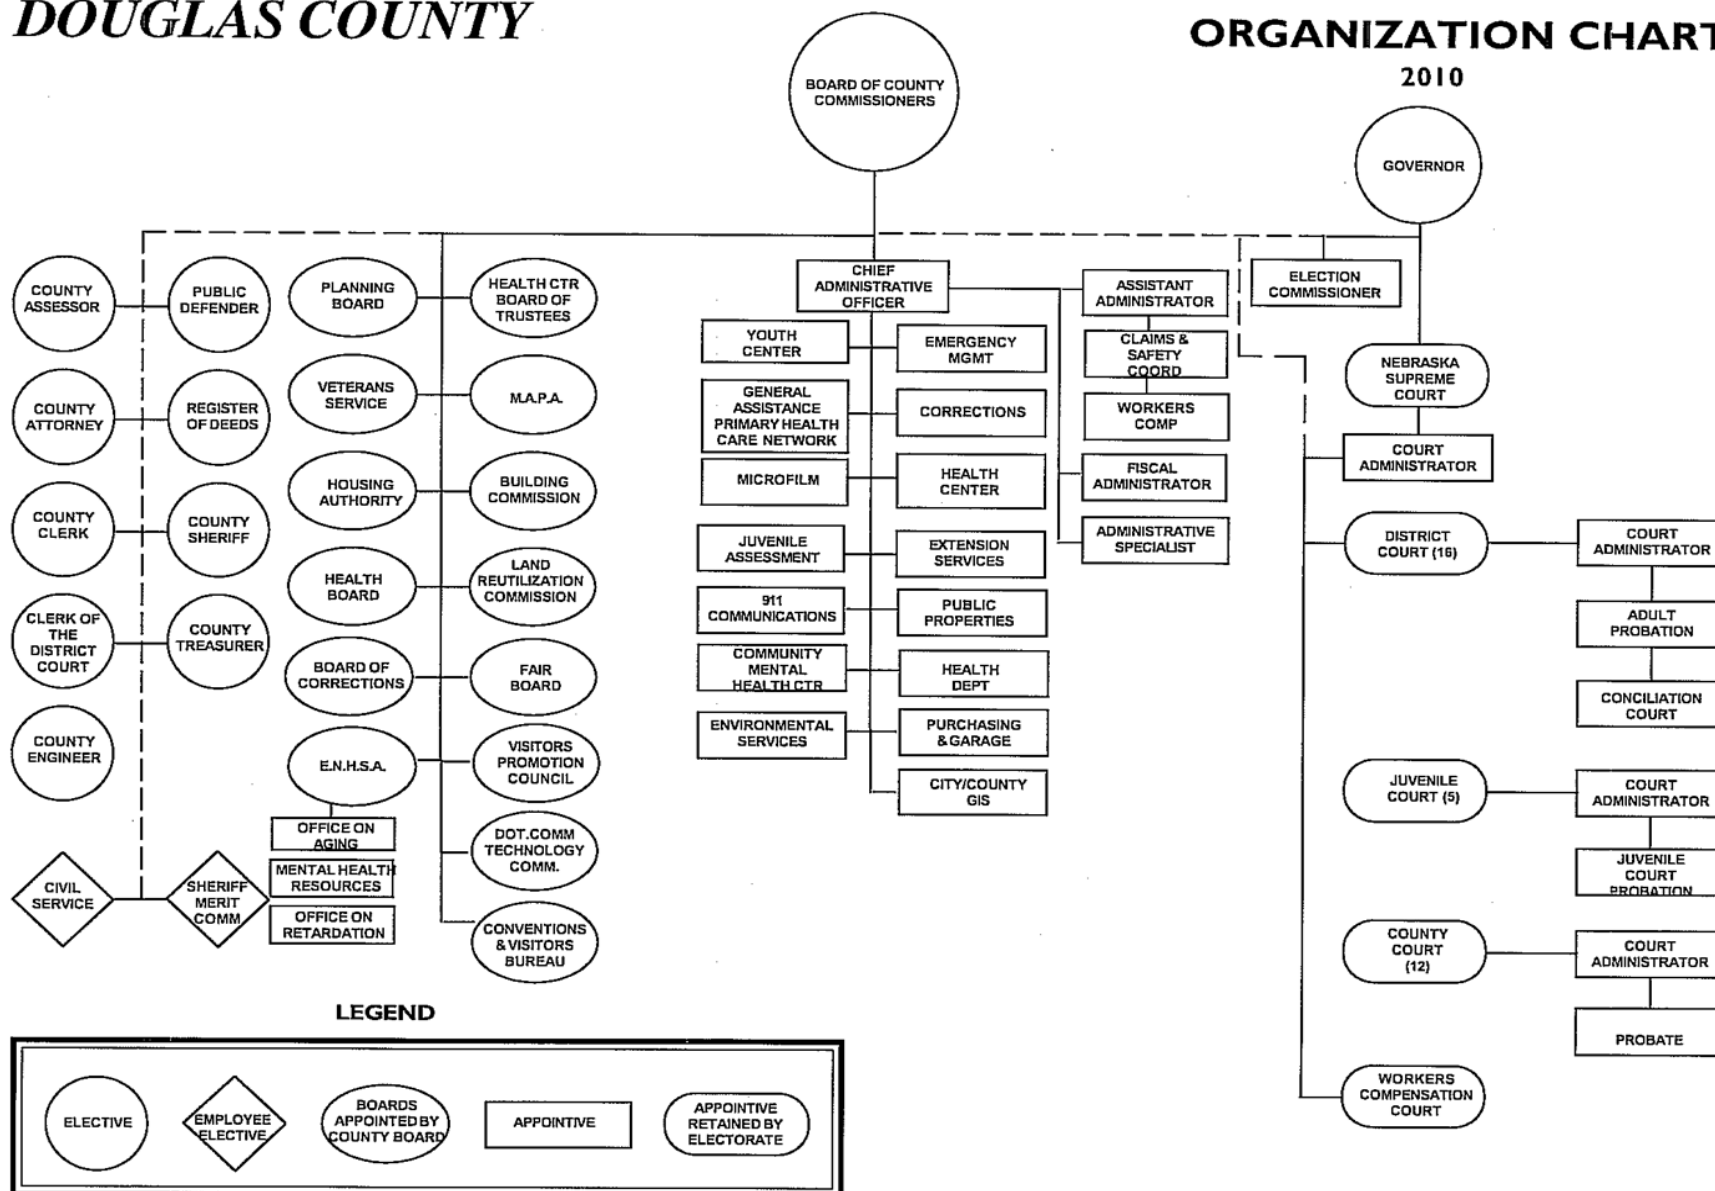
DOUGLAS COUNTY

ORGANIZATION CHART
2010

BOARD OF COUNTY COMMISSIONERS

GOVERNOR

COUNTY ASSESSOR
PUBLIC DEFENDER
PLANNING BOARD
HEALTH CTR BOARD OF TRUSTEES

COUNTY ATTORNEY
REGISTER OF DEEDS
VETERANS SERVICE
M.A.P.A.

COUNTY CLERK
COUNTY SHERIFF
HOUSING AUTHORITY
BUILDING COMMISSION

CLERK OF THE DISTRICT COURT
COUNTY TREASURER
HEALTH BOARD
LAND REUTILIZATION COMMISSION

BOARD OF CORRECTIONS
FAIR BOARD

COUNTY ENGINEER
E.N.H.S.A.
VISITORS PROMOTION COUNCIL

OFFICE ON AGING
MENTAL HEALTH RESOURCES
OFFICE ON RETARDATION
DOT.COMM TECHNOLOGY COMM.

CIVIL SERVICE
SHERIFF MERIT COMM
CONVENTIONS & VISITORS BUREAU

CHIEF ADMINISTRATIVE OFFICER
YOUTH CENTER
EMERGENCY MGMT
GENERAL ASSISTANCE PRIMARY HEALTH CARE NETWORK
CORRECTIONS
MICROFILM
HEALTH CENTER
JUVENILE ASSESSMENT
EXTENSION SERVICES
911 COMMUNICATIONS
PUBLIC PROPERTIES
COMMUNITY MENTAL HEALTH CTR
HEALTH DEPT
ENVIRONMENTAL SERVICES
PURCHASING & GARAGE
CITY/COUNTY GIS

ASSISTANT ADMINISTRATOR
CLAIMS & SAFETY COORD
WORKERS COMP
FISCAL ADMINISTRATOR
ADMINISTRATIVE SPECIALIST

ELECTION COMMISSIONER

NEBRASKA SUPREME COURT
COURT ADMINISTRATOR
DISTRICT COURT (16)
COURT ADMINISTRATOR
ADULT PROBATION
CONCILIATION COURT
JUVENILE COURT (5)
COURT ADMINISTRATOR
JUVENILE COURT PROBATION
COUNTY COURT (12)
COURT ADMINISTRATOR
PROBATE
WORKERS COMPENSATION COURT

LEGEND
ELECTIVE
EMPLOYEE ELECTIVE
BOARDS APPOINTED BY COUNTY BOARD
APPOINTIVE
APPOINTIVE RETAINED BY ELECTORATE